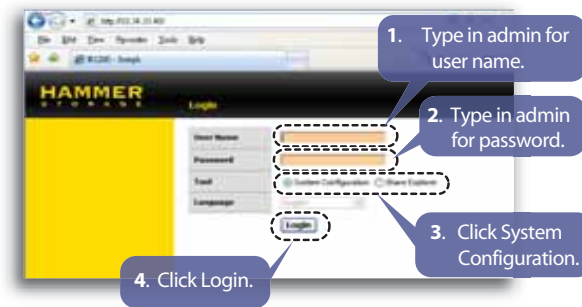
http://192.16.10.40/

File Edit View Favorites Tools Help

HAMMER
STORAGE

Login

User Name

Password

Tool

System Configuration

Share Explorer

Language

English

Login

1. Type in admin for user name.

2. Type in admin for password.

3. Click System Configuration.

4. Click Login.